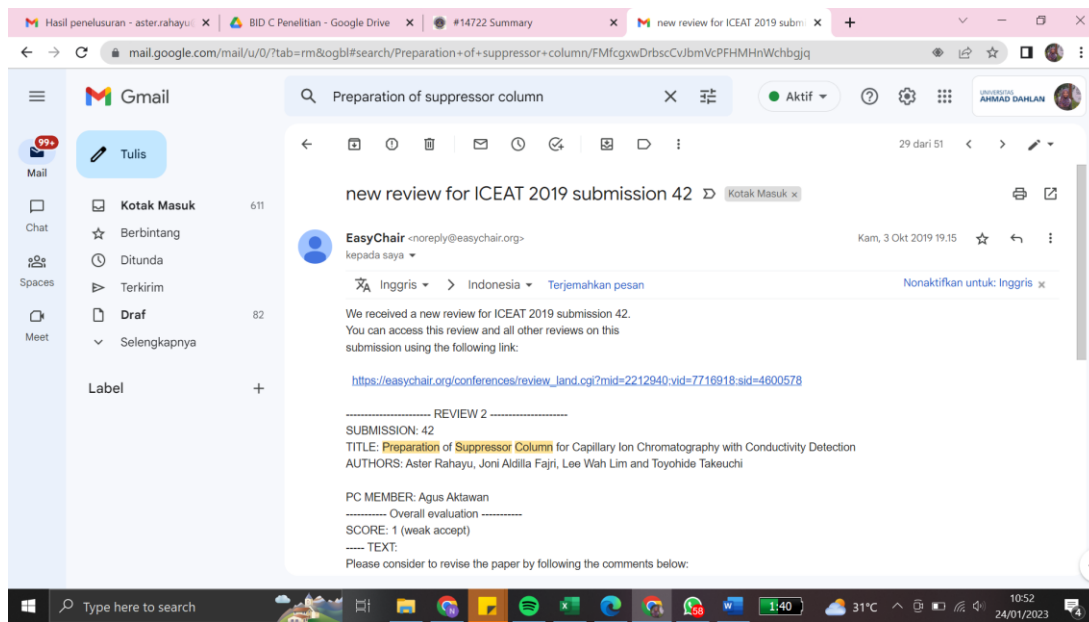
Hasil penelusuran - aster.rahayu ×
BID C Penelitian - Google Drive ×
#14722 Summary ×
new review for ICEAT 2019 subm ×
+

mail.google.com/mail/u/0/?tab=rm&ogbl#search/Preparation+of+suppressor+column/FMfcgxwDrbscCvJbmVcPFHMHnWchbgjq

Gmail
Preparation of suppressor column
Aktif
UNIVERSITAS AHMAD DAHLAN

99+
Mail
Chat
Spaces
Meet

Tulis
Kotak Masuk 611
Berbintang
Ditunda
Terkirim
Draf 82
Selengkapnya

Label +

29 dari 51

new review for ICEAT 2019 submission 42 Kotak Masuk ×

EasyChair <noreply@easychair.org>
kepada saya
Kam, 3 Okt 2019 19.15

Inggris > Indonesia Terjemahkan pesan
Nonaktifkan untuk: Inggris ×

We received a new review for ICEAT 2019 submission 42.
You can access this review and all other reviews on this submission using the following link:

https://easychair.org/conferences/review_land.cgi?mid=2212940;vid=7716918;sid=4600578

----------------------- REVIEW 2 ---------------------
SUBMISSION: 42
TITLE: Preparation of Suppressor Column for Capillary Ion Chromatography with Conductivity Detection
AUTHORS: Aster Rahayu, Joni Aldilla Fajri, Lee Wah Lim and Toyohide Takeuchi

PC MEMBER: Agus Aktawan
----------- Overall evaluation -----------
SCORE: 1 (weak accept)
----- TEXT:
Please consider to revise the paper by following the comments below:

Type here to search
1:40
31°C
10:52
24/01/2023